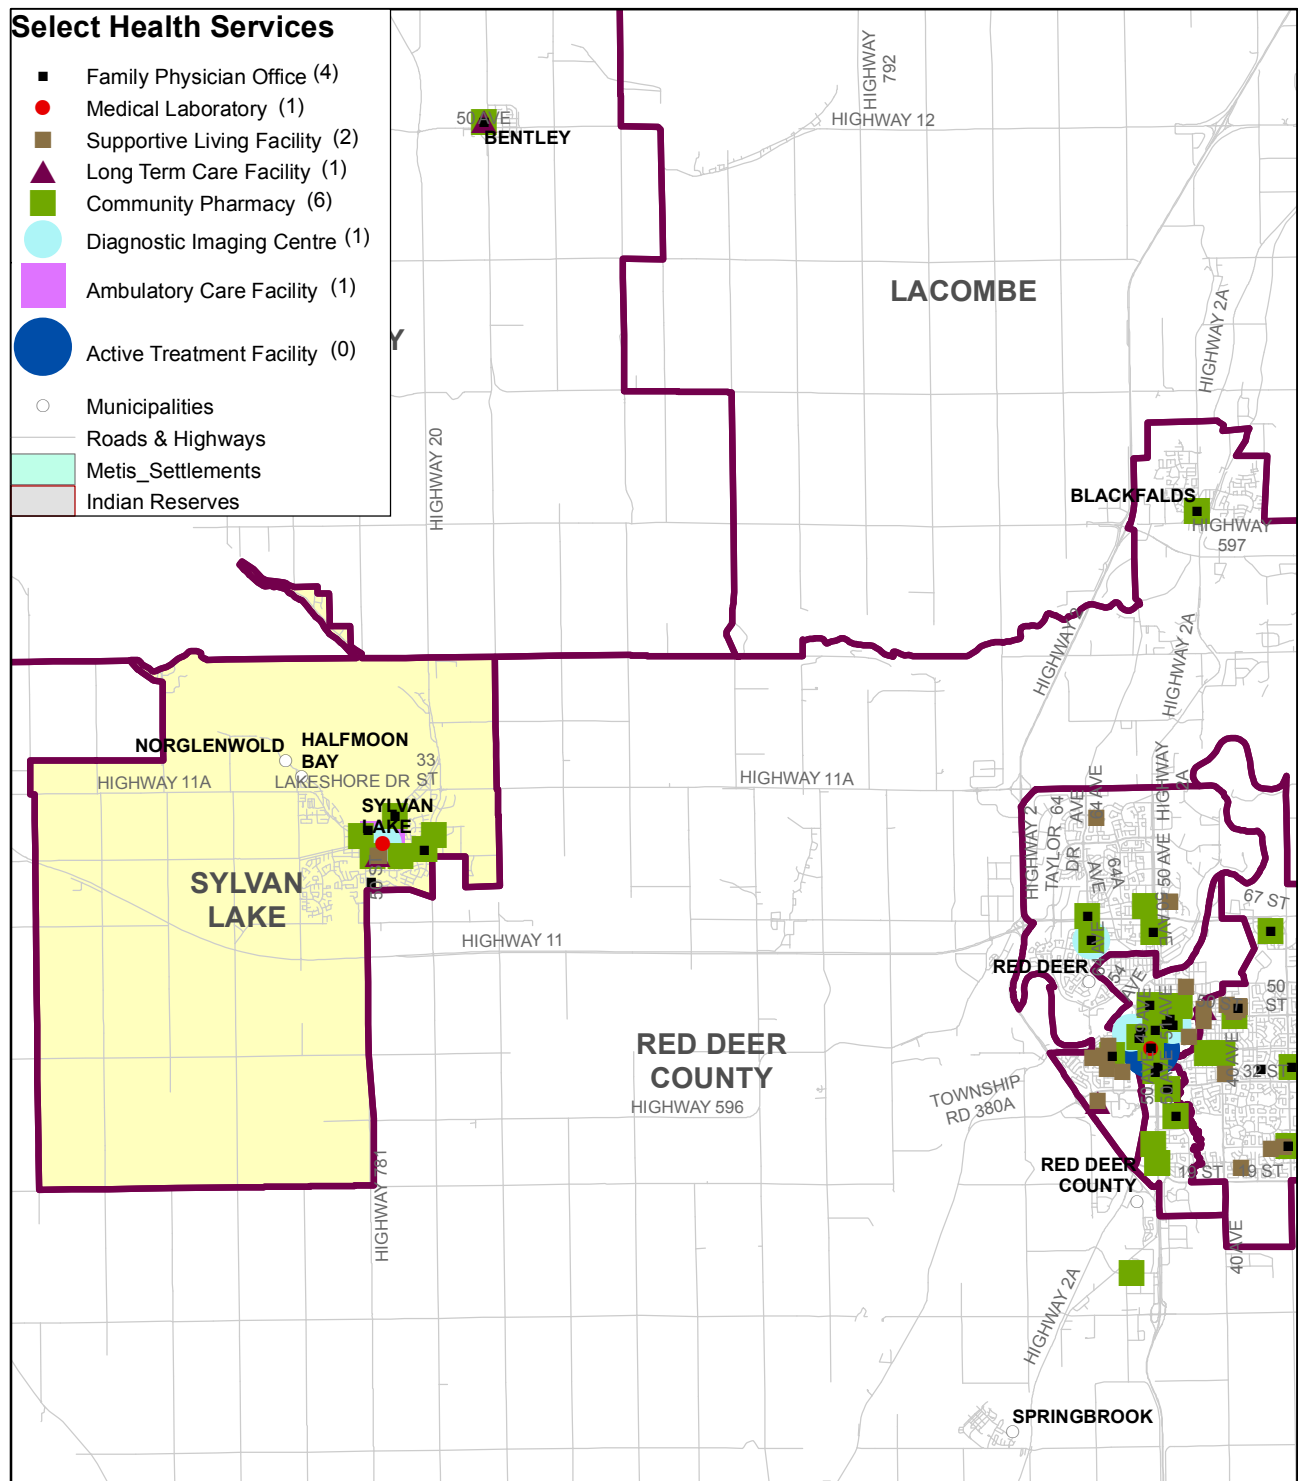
Select Health Services
Family Physician Office (4)
Medical Laboratory (1)
Supportive Living Facility (2)
Long Term Care Facility (1)
Community Pharmacy (6)
Diagnostic Imaging Centre (1)
Ambulatory Care Facility (1)
Active Treatment Facility (0)
Municipalities
Roads & Highways
Metis_Settlements
Indian Reserves

HIGHWAY 792
HIGHWAY 12
50 AVE
BENTLEY
LACOMBE
HIGHWAY 2A
HIGHWAY 20
BLACKFALDS
HIGHWAY 597
HIGHWAY 2
HIGHWAY 2A
NORGLENWOLD
HALFMOON BAY
33 ST
HIGHWAY 11A
LAKESHORE DR
SYLVAN LAKE
HIGHWAY 11A
SYLVAN LAKE
HIGHWAY 11
HIGHWAY 2
TAYLOR DR
64 AVE
64A AVE
50 AVE
67 ST
RED DEER
50 ST
32 ST
RED DEER COUNTY
HIGHWAY 596
TOWNSHIP RD 380A
RED DEER COUNTY
19 ST
19 ST
40 AVE
HIGHWAY 781
HIGHWAY 2A
SPRINGBROOK